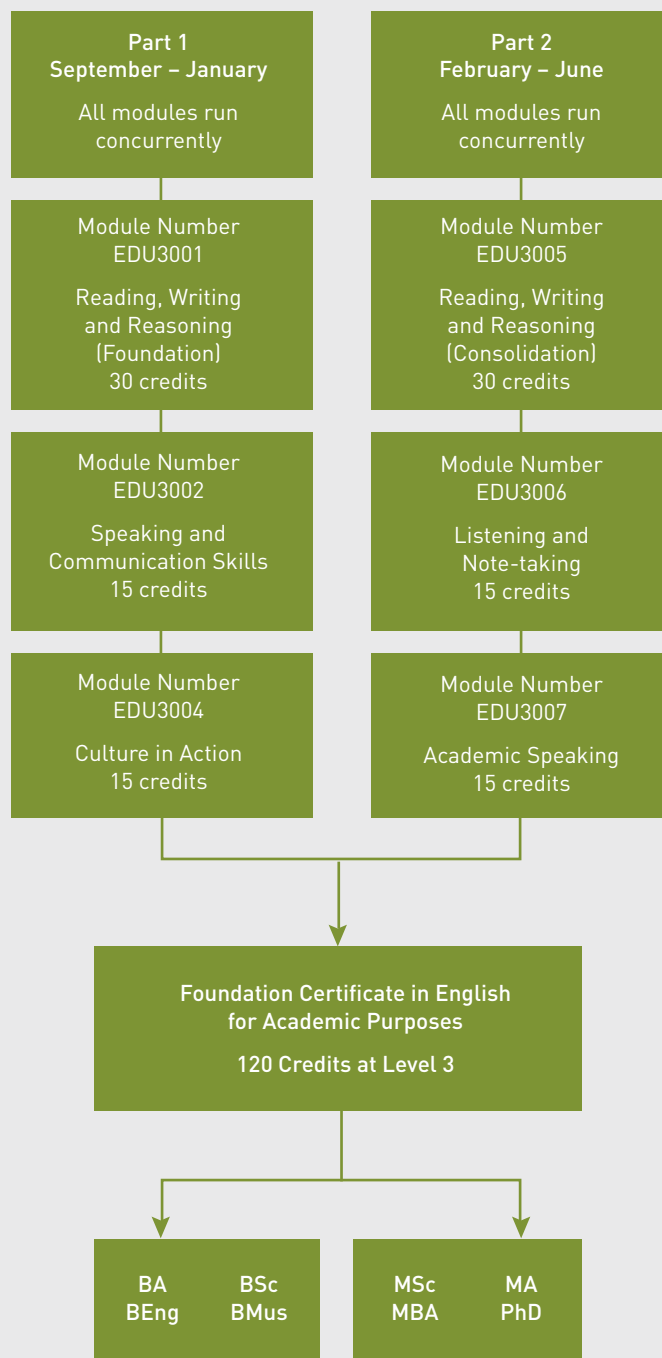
Part 1
September – January

All modules run concurrently

Module Number
EDU3001

Reading, Writing and Reasoning (Foundation)
30 credits

Module Number
EDU3002

Speaking and Communication Skills
15 credits

Module Number
EDU3004

Culture in Action
15 credits

Part 2
February – June

All modules run concurrently

Module Number
EDU3005

Reading, Writing and Reasoning (Consolidation)
30 credits

Module Number
EDU3006

Listening and Note-taking
15 credits

Module Number
EDU3007

Academic Speaking
15 credits

Foundation Certificate in English for Academic Purposes

120 Credits at Level 3

BA BSc
BEng BMus

MSc MA
MBA PhD